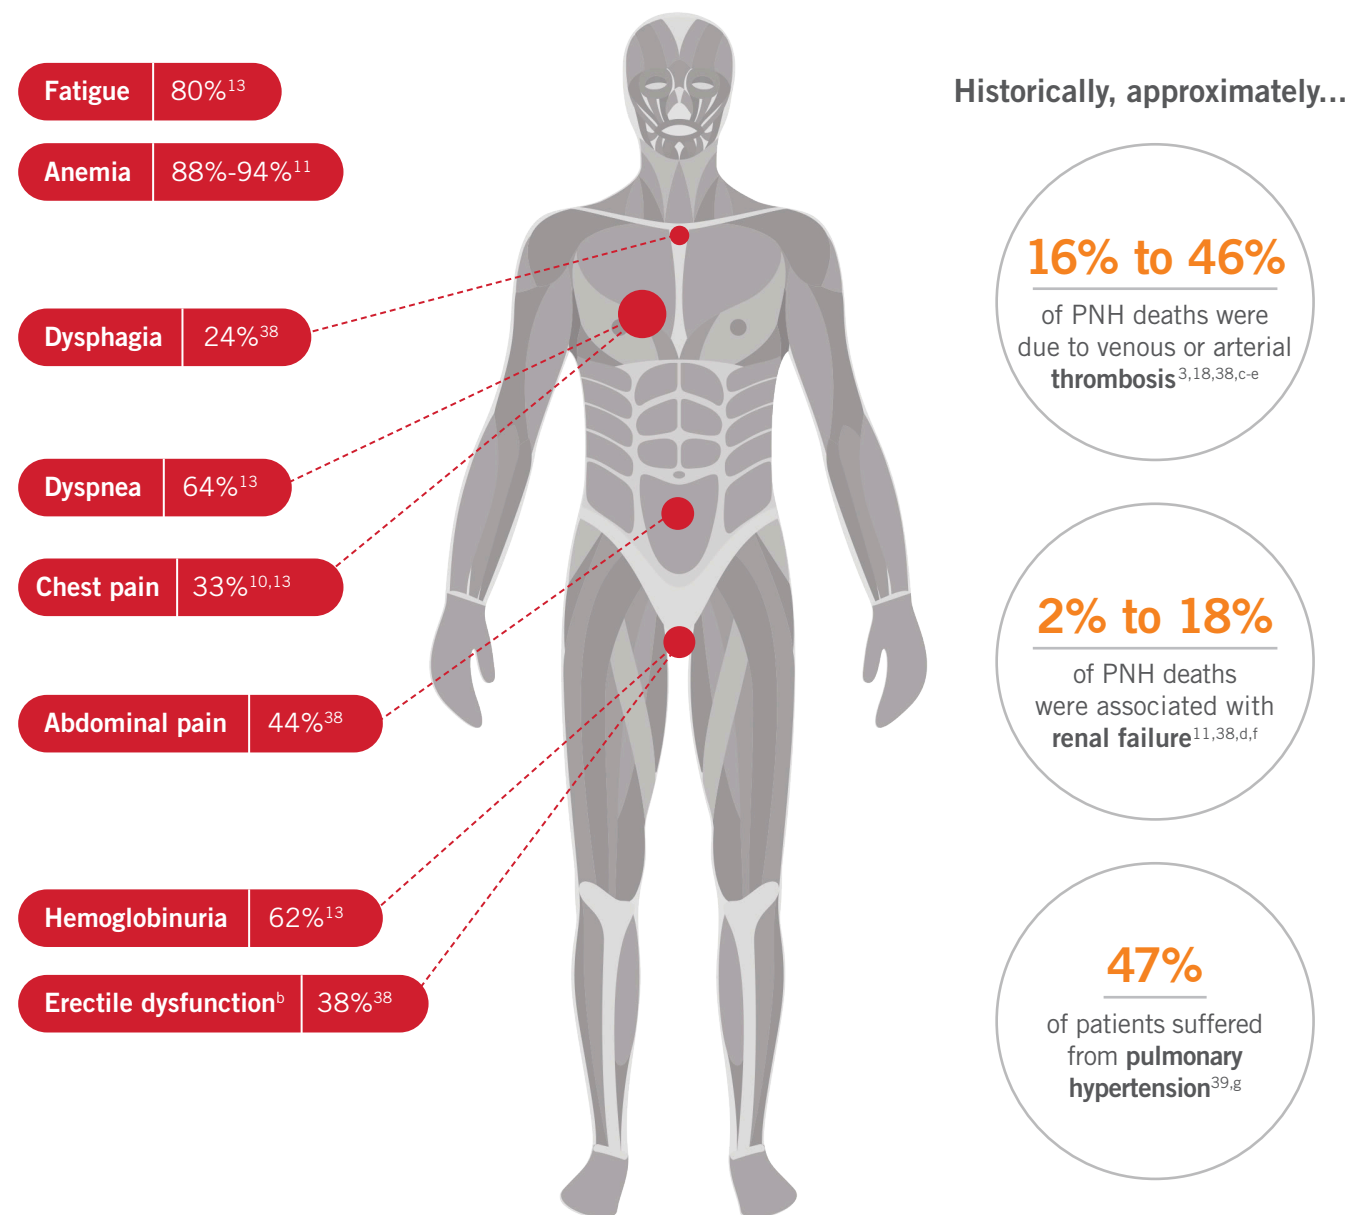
Fatigue 80%$^{13}$

Anemia 88%-94%$^{11}$

Dysphagia 24%$^{38}$

Dyspnea 64%$^{13}$

Chest pain 33%$^{10,13}$

Abdominal pain 44%$^{38}$

Hemoglobinuria 62%$^{13}$

Erectile dysfunction$^{b}$ 38%$^{38}$

Historically, approximately...

16% to 46%

of PNH deaths were due to venous or arterial thrombosis$^{3,18,38,c\text{-}e}$

2% to 18%

of PNH deaths were associated with renal failure$^{11,38,d,f}$

47%

of patients suffered from pulmonary hypertension$^{39,g}$